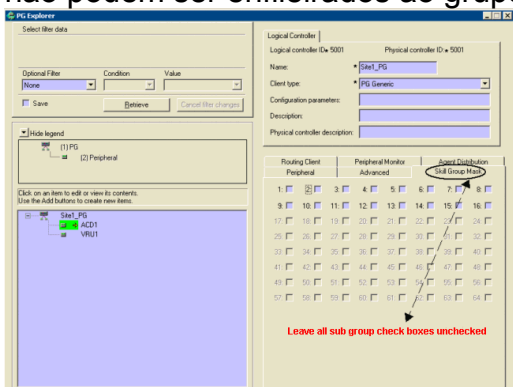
não podem ser enmilerados de grupo

PG Explorer

Select filter data

Optional Filter | Condition | Value
None

Save

Retrieve

Cancel filter changes

Hide legend

(1) PG

(2) Peripheral

Click on an item to edit or view its contents.
Use the Add buttons to create new items.

Site1_PG
ACD1
VRU1

Logical Controller

Logical controller ID: 5001

Physical controller ID: 5001

Name: * Site1_PG

Client type: * PG Generic

Configuration parameters:

Description:

Physical controller description:

Routing Client | Peripheral Monitor | Agent Distribution
Peripheral | Advanced | Skill Group Mask

1: 2: 3: 4: 5: 6: 7: 8:
9: 10: 11: 12: 13: 14: 15: 16:
17: 18: 19: 20: 21: 22: 23: 24:
25: 26: 27: 28: 29: 30: 31: 32:
33: 34: 35: 36: 37: 38: 39: 40:
41: 42: 43: 44: 45: 46: 47: 48:
49: 50: 51: 52: 53: 54: 55: 56:
57: 58: 59: 60: 61: 62: 63: 64:

Leave all sub group check boxes unchecked